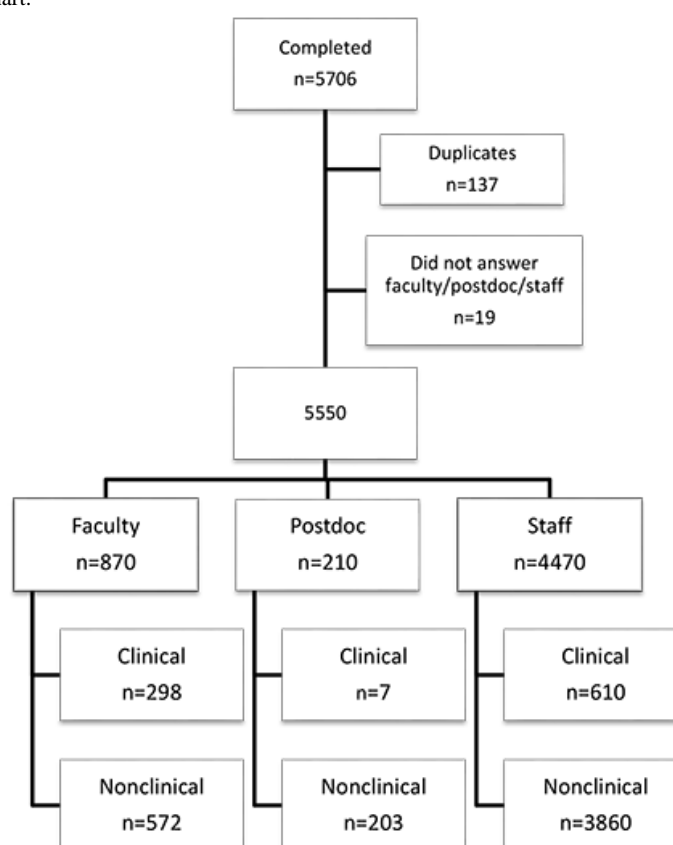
Completed
n=5706

Duplicates
n=137

Did not answer faculty/postdoc/staff
n=19

5550

Faculty
n=870

Postdoc
n=210

Staff
n=4470

Clinical
n=298

Clinical
n=7

Clinical
n=610

Nonclinical
n=572

Nonclinical
n=203

Nonclinical
n=3860